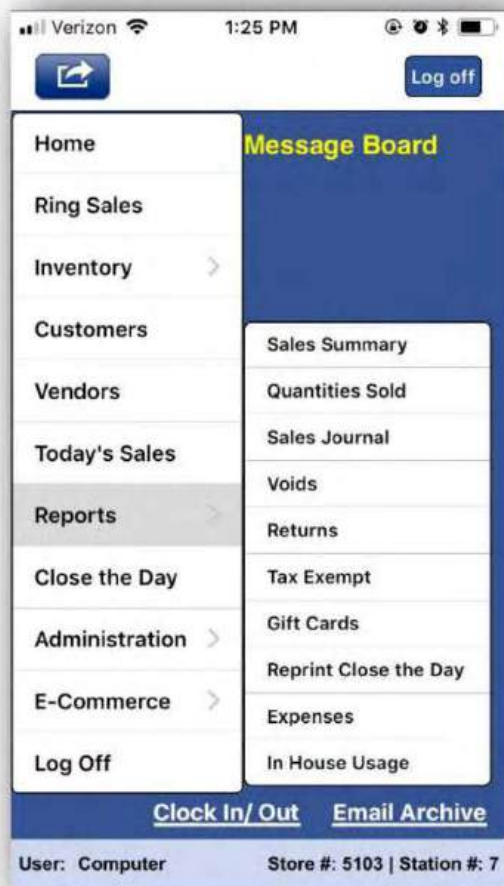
Verizon 1:25 PM

Log off

Home
Ring Sales
Inventory
Customers
Vendors
Today's Sales
Reports
Close the Day
Administration
E-Commerce
Log Off

Message Board

Sales Summary
Quantities Sold
Sales Journal
Voids
Returns
Tax Exempt
Gift Cards
Reprint Close the Day
Expenses
In House Usage

Clock In/ Out Email Archive

User: Computer Store #: 5103 | Station #: 7